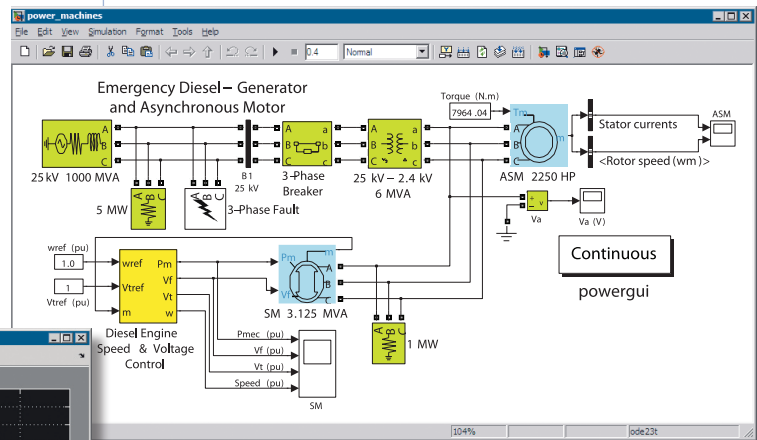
power_machines

File Edit View Simulation Format Tools Help

0.4 Normal

Emergency Diesel – Generator and Asynchronous Motor

A B C

25 kV 1000 MVA

5 MW

3-Phase Fault

B1 25 kV

3-Phase Breaker

25 kV – 2.4 kV 6 MVA

Torque (N.m)

7964.04

Tm A B C m

ASM 2250 HP

Stator currents

<Rotor speed (wm)>

ASM

Va

Va (V)

Continuous

powergui

wref (pu)

1.0

1

Vtref (pu)

wref Pm Vtref Vf Vt m w

Diesel Engine Speed & Voltage Control

Pm Vf m A B C

SM 3.125 MVA

1 MW

Pmec (pu)

Vf (pu)

Vt (pu)

Speed (pu)

SM

104%

ode23t